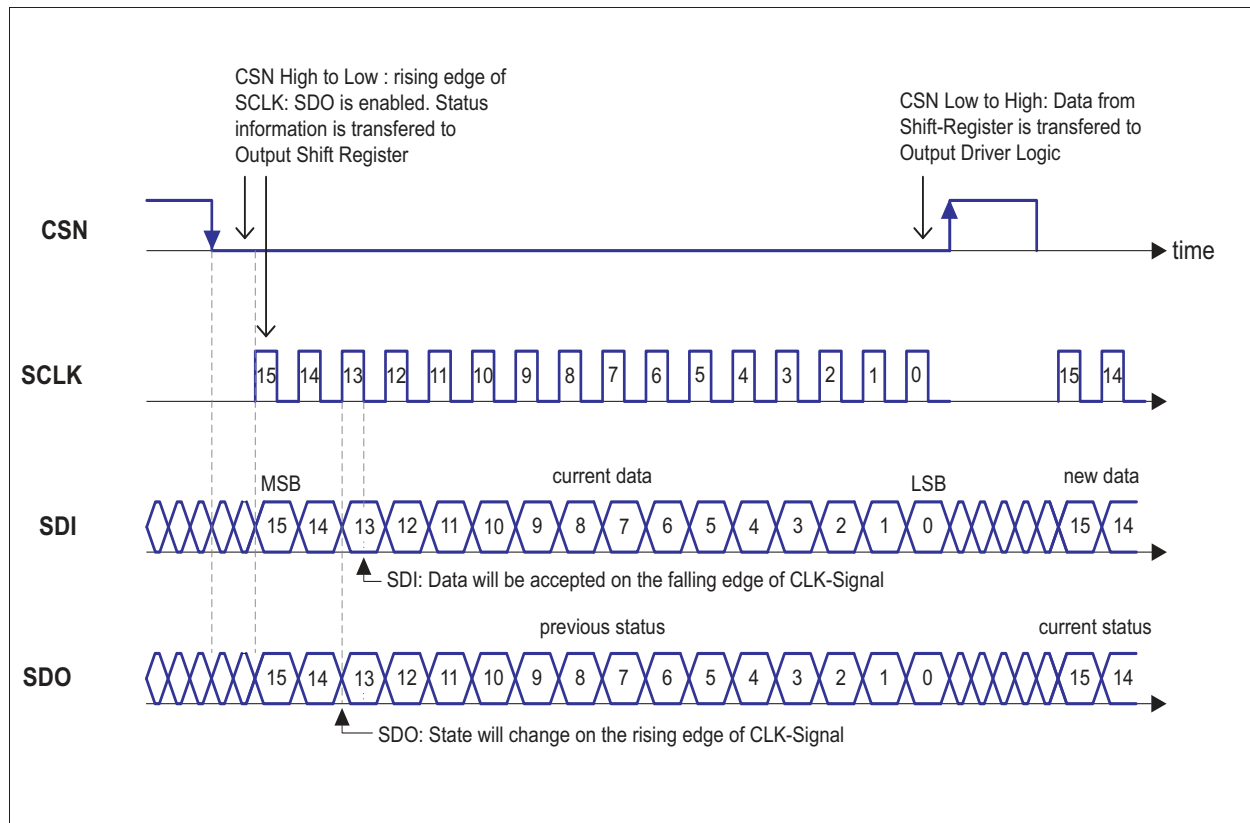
CSN High to Low : rising edge of SCLK: SDO is enabled. Status information is transfered to Output Shift Register

CSN Low to High: Data from Shift-Register is transfered to Output Driver Logic

CSN

time

SCLK

15 14 13 12 11 10 9 8 7 6 5 4 3 2 1 0 15 14

MSB

current data

LSB

new data

SDI

15 14 13 12 11 10 9 8 7 6 5 4 3 2 1 0 15 14

SDI: Data will be accepted on the falling edge of CLK-Signal

previous status

current status

SDO

15 14 13 12 11 10 9 8 7 6 5 4 3 2 1 0 15 14

SDO: State will change on the rising edge of CLK-Signal